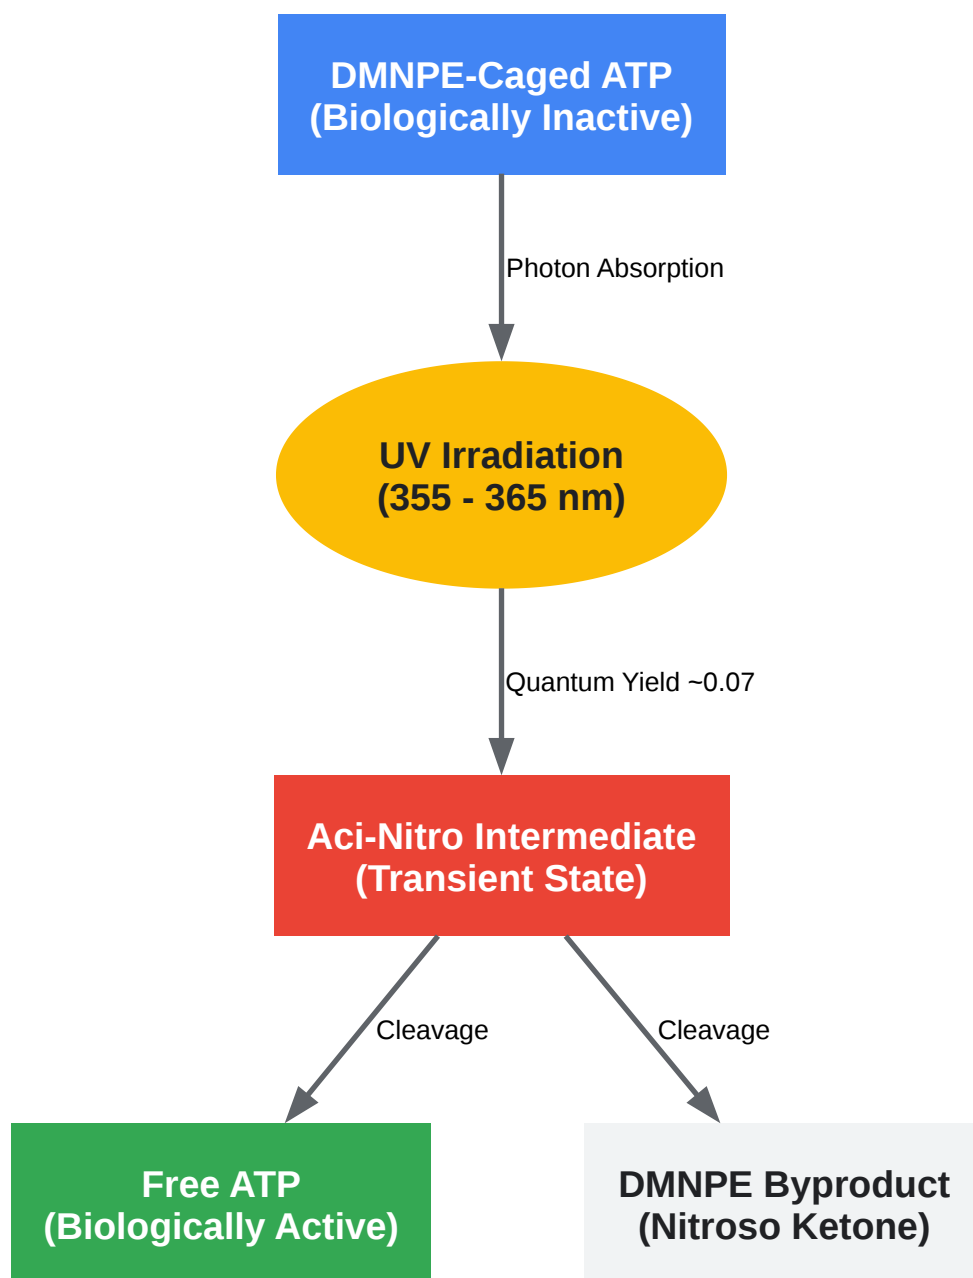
DMNPE-Caged ATP
(Biologically Inactive)

Photon Absorption

UV Irradiation
(355 - 365 nm)

Quantum Yield ~0.07

Aci-Nitro Intermediate
(Transient State)

Cleavage

Cleavage

Free ATP
(Biologically Active)

DMNPE Byproduct
(Nitroso Ketone)